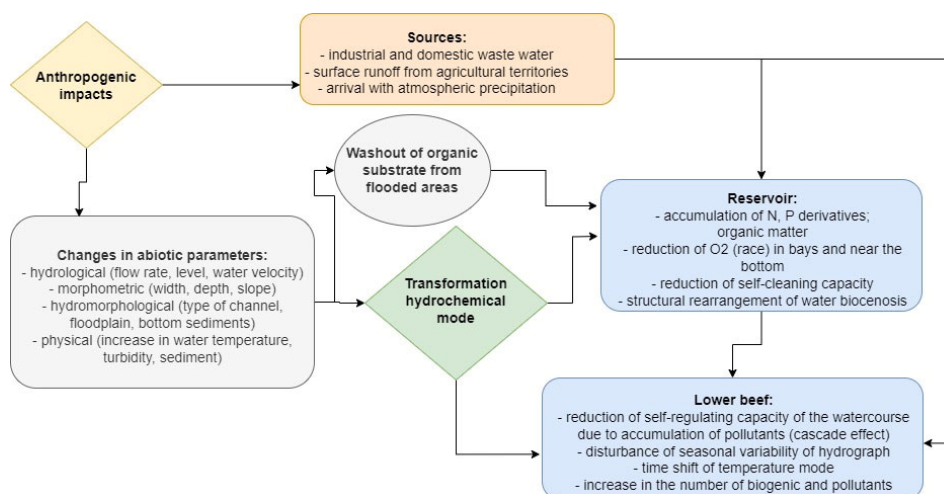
Anthropogenic impacts

Sources:
- industrial and domestic waste water
- surface runoff from agricultural territories
- arrival with atmospheric precipitation

Washout of organic substrate from flooded areas

Reservoir:
- accumulation of N, P derivatives; organic matter
- reduction of O2 (race) in bays and near the bottom
- reduction of self-cleaning capacity
- structural rearrangement of water biocenosis

Changes in abiotic parameters:
- hydrological (flow rate, level, water velocity)
- morphometric (width, depth, slope)
- hydromorphological (type of channel, floodplain, bottom sediments)
- physical (increase in water temperature, turbidity, sediment)

Transformation hydrochemical mode

Lower beef:
- reduction of self-regulating capacity of the watercourse due to accumulation of pollutants (cascade effect)
- disturbance of seasonal variability of hydrograph
- time shift of temperature mode
- increase in the number of biogenic and pollutants